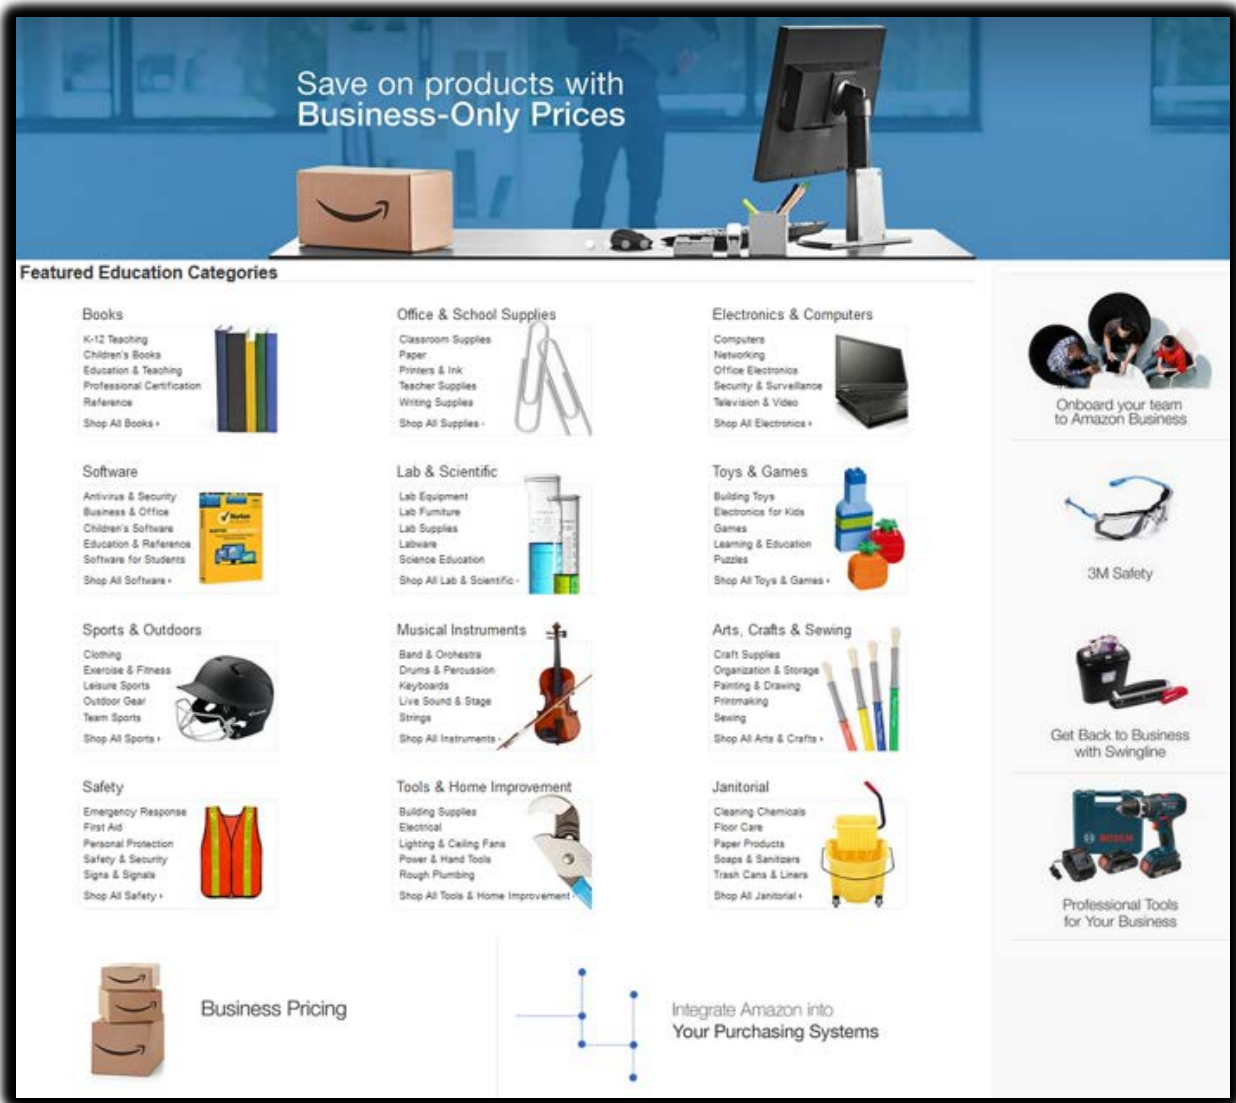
Save on products with
Business-Only Prices

Featured Education Categories

Books
K-12 Teaching
Children's Books
Education & Teaching
Professional Certification
Reference
Shop All Books ›

Office & School Supplies
Classroom Supplies
Paper
Printers & Ink
Teacher Supplies
Writing Supplies
Shop All Supplies ›

Electronics & Computers
Computers
Networking
Office Electronics
Security & Surveillance
Television & Video
Shop All Electronics ›

Software
Antivirus & Security
Business & Office
Children's Software
Education & Reference
Software for Students
Shop All Software ›

Lab & Scientific
Lab Equipment
Lab Furniture
Lab Supplies
Labware
Science Education
Shop All Lab & Scientific ›

Toys & Games
Building Toys
Electronics for Kids
Games
Learning & Education
Puzzles
Shop All Toys & Games ›

Sports & Outdoors
Clothing
Exercise & Fitness
Leisure Sports
Outdoor Gear
Team Sports
Shop All Sports ›

Musical Instruments
Band & Orchestra
Drums & Percussion
Keyboards
Live Sound & Stage
Strings
Shop All Instruments ›

Arts, Crafts & Sewing
Craft Supplies
Organization & Storage
Painting & Drawing
Printmaking
Sewing
Shop All Arts & Crafts ›

Safety
Emergency Response
First Aid
Personal Protection
Safety & Security
Signs & Signals
Shop All Safety ›

Tools & Home Improvement
Building Supplies
Electrical
Lighting & Ceiling Fans
Power & Hand Tools
Rough Plumbing
Shop All Tools & Home Improvement ›

Janitorial
Cleaning Chemicals
Floor Care
Paper Products
Soaps & Sanitizers
Trash Cans & Liners
Shop All Janitorial ›

Onboard your team to Amazon Business

3M Safety

Get Back to Business with Swingline

Professional Tools for Your Business

Business Pricing

Integrate Amazon into Your Purchasing Systems